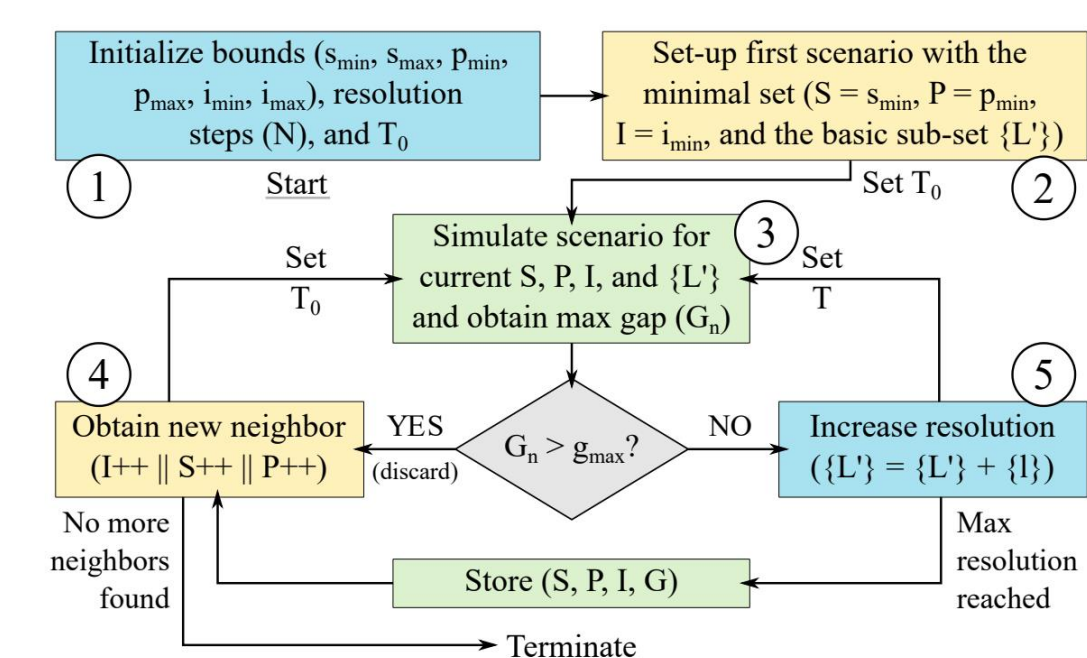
Initialize bounds ($s_{min}$, $s_{max}$, $p_{min}$, $p_{max}$, $i_{min}$, $i_{max}$), resolution steps (N), and $T_0$

1

Start

Set-up first scenario with the minimal set ($S = s_{min}$, $P = p_{min}$, $I = i_{min}$, and the basic sub-set {L'})

Set $T_0$

2

Simulate scenario for current S, P, I, and {L'} and obtain max gap ($G_n$)

3

Set $T_0$

Set T

4

5

Obtain new neighbor (I++ || S++ || P++)

YES

(discard)

$G_n > g_{max}$?

NO

Increase resolution ({L'} = {L'} + {l})

No more neighbors found

Store (S, P, I, G)

Max resolution reached

Terminate